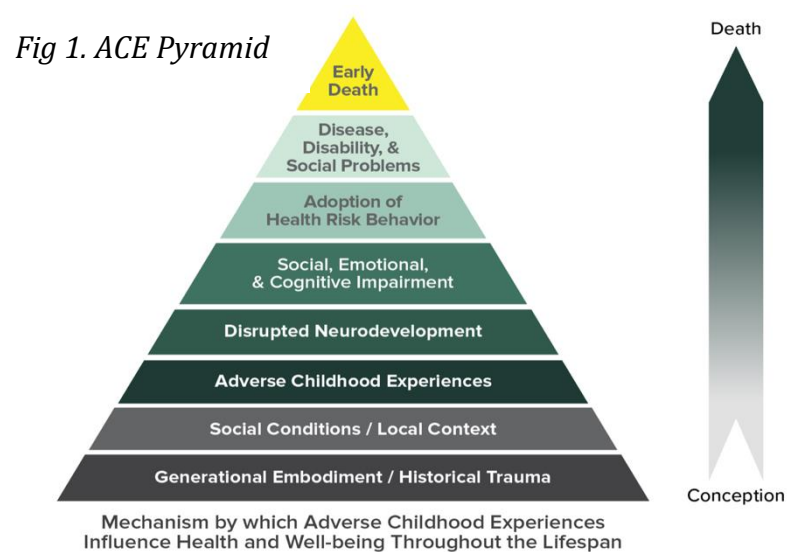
Fig 1. ACE Pyramid

Early Death

Disease, Disability, & Social Problems

Adoption of Health Risk Behavior

Social, Emotional, & Cognitive Impairment

Disrupted Neurodevelopment

Adverse Childhood Experiences

Social Conditions / Local Context

Generational Embodiment / Historical Trauma

Mechanism by which Adverse Childhood Experiences Influence Health and Well-being Throughout the Lifespan

Death

Conception